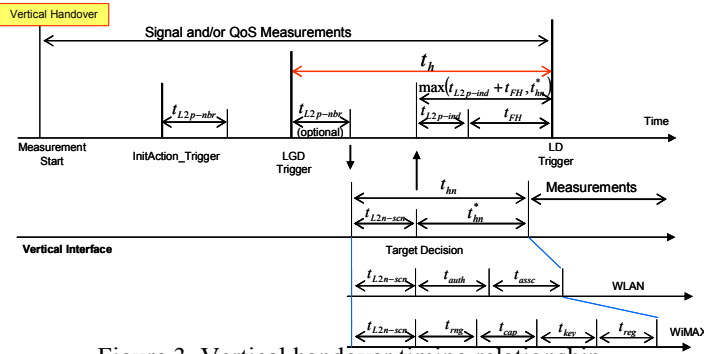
Vertical Handover

Signal and/or QoS Measurements

$t_h$

$\max\left(t_{L2p-ind}+t_{FH},t_{hn}^{*}\right)$

$t_{L2p-nbr}$

$t_{L2p-nbr}$

(optional)

$t_{L2p-ind}$

$t_{FH}$

Time

Measurement Start

InitAction_Trigger

LGD Trigger

LD Trigger

$t_{hn}$

Measurements

$t_{L2n-scn}$

$t_{hn}^{*}$

Vertical Interface

Target Decision

$t_{L2n-scn}$

$t_{auth}$

$t_{assc}$

WLAN

$t_{L2n-scn}$

$t_{rng}$

$t_{cap}$

$t_{key}$

$t_{reg}$

WiMAX

Figure 3. Vertical handover timing relationship